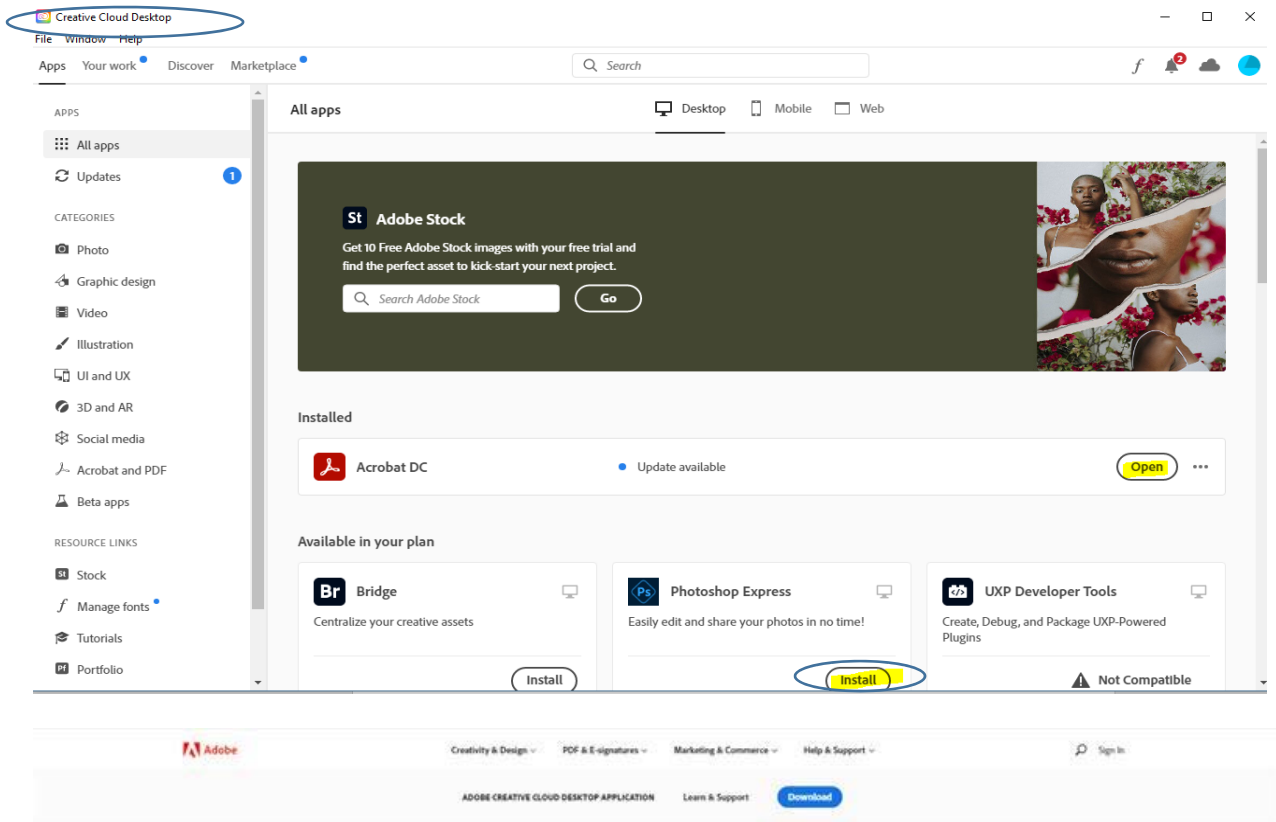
Creative Cloud Desktop

File Window Help

Apps Your work Discover Marketplace

Search

2

APPS

All apps

Updates 1

CATEGORIES

Photo

Graphic design

Video

Illustration

UI and UX

3D and AR

Social media

Acrobat and PDF

Beta apps

RESOURCE LINKS

Stock

Manage fonts

Tutorials

Portfolio

All apps

Desktop Mobile Web

St Adobe Stock

Get 10 Free Adobe Stock images with your free trial and find the perfect asset to kick-start your next project.

Search Adobe Stock

Go

Installed

Acrobat DC

Update available

Open

Available in your plan

Br Bridge

Centralize your creative assets

Install

Ps Photoshop Express

Easily edit and share your photos in no time!

Install

UXP Developer Tools

Create, Debug, and Package UXP-Powered Plugins

Not Compatible

Adobe

Creativity & Design PDF & E-signatures Marketing & Commerce Help & Support

Sign In

ADOBE CREATIVE CLOUD DESKTOP APPLICATION Learn & Support Download